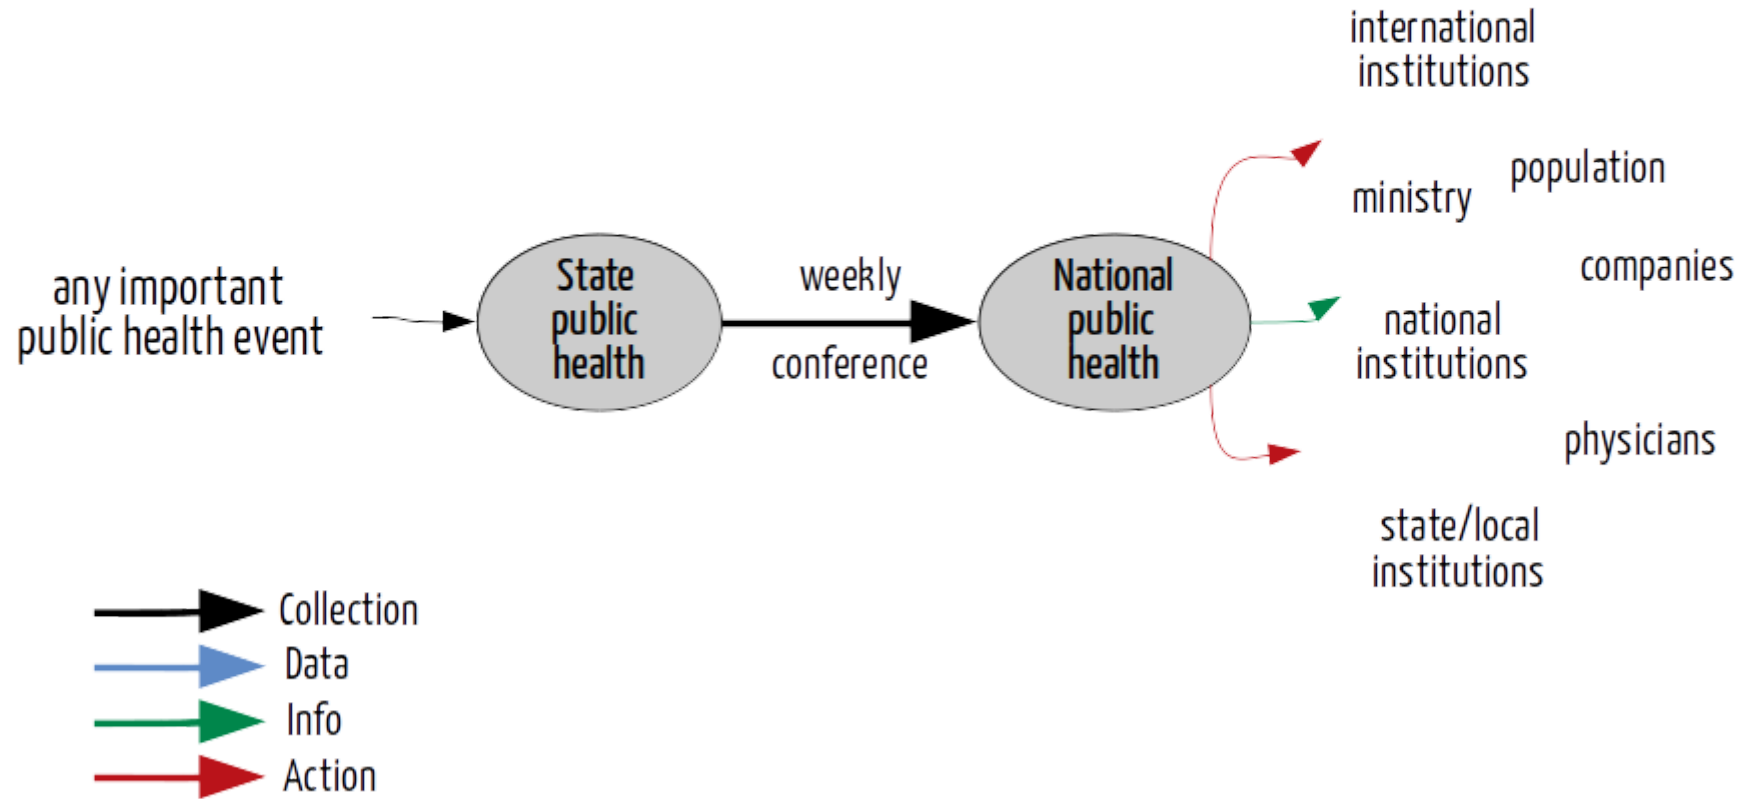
any important public health event

State public health

weekly

conference

National public health

international institutions

ministry

population

companies

national institutions

physicians

state/local institutions

Collection
Data
Info
Action